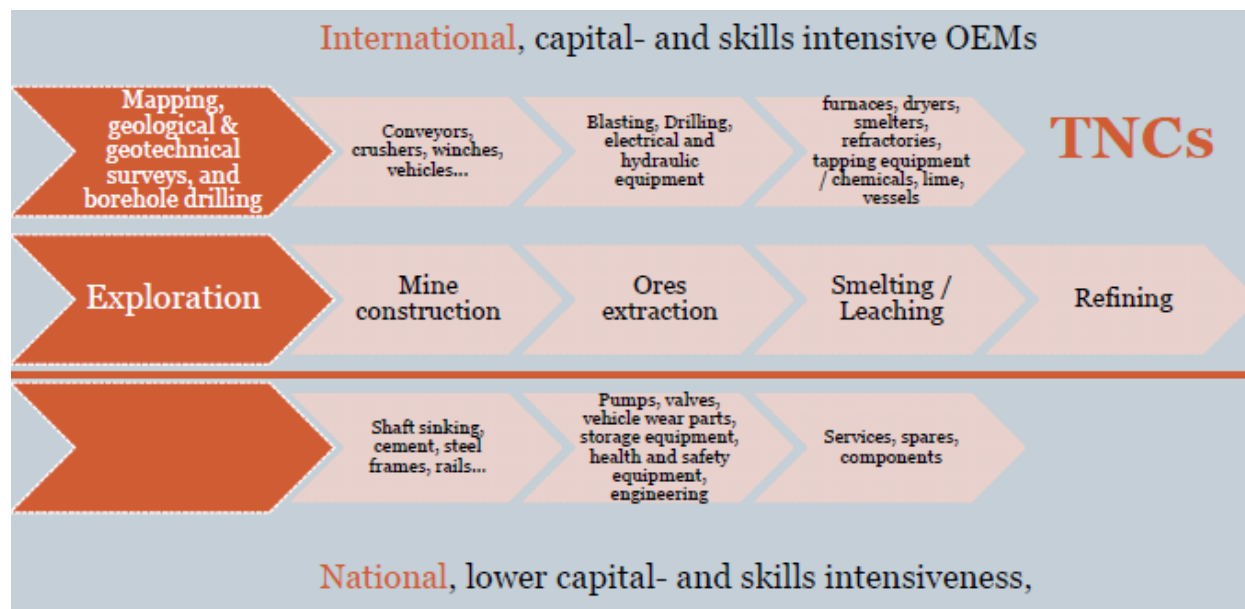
International, capital- and skills intensive OEMs

Mapping, geological & geotechnical surveys, and borehole drilling

Conveyors, crushers, winches, vehicles...

Blasting, Drilling, electrical and hydraulic equipment

furnaces, dryers, smelters, refractories, tapping equipment / chemicals, lime, vessels

TNCs

Exploration

Mine construction

Ores extraction

Smelting / Leaching

Refining

Shaft sinking, cement, steel frames, rails...

Pumps, valves, vehicle wear parts, storage equipment, health and safety equipment, engineering

Services, spares, components

National, lower capital- and skills intensiveness,